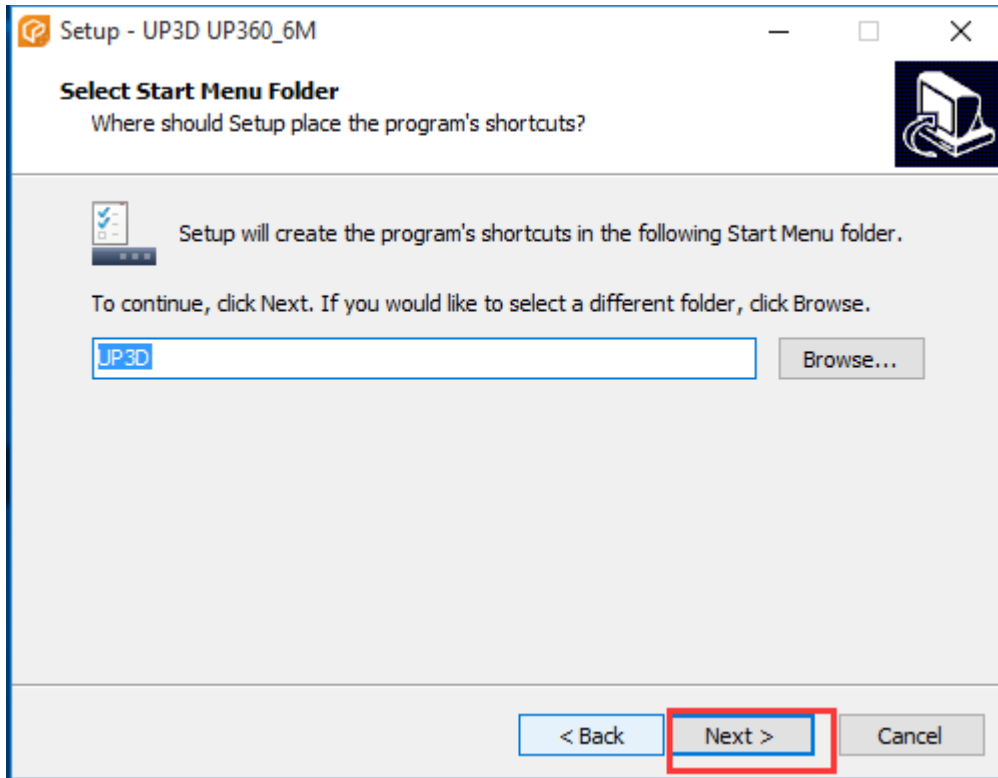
Setup - UP3D UP360_6M

Select Start Menu Folder
Where should Setup place the program's shortcuts?

Setup will create the program's shortcuts in the following Start Menu folder.

To continue, click Next. If you would like to select a different folder, click Browse.

UP3D

Browse...

< Back

Next >

Cancel